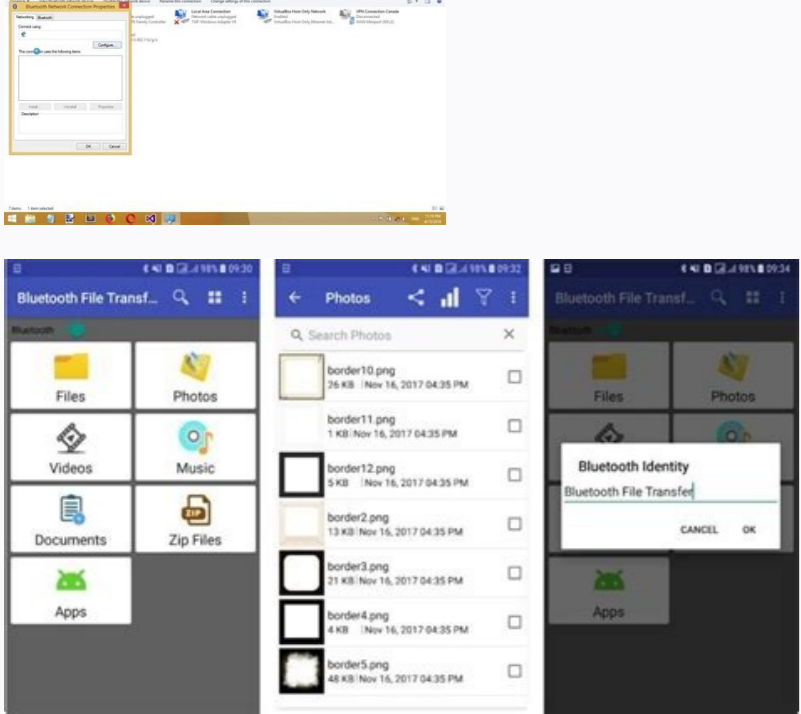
Bluetooth Network Connection Properties
Networking Bluetooth
Connect using:
Configure...
This connection uses the following items:
Install... Uninstall Properties
Description
OK Cancel

Local Area Connection
Network cable unplugged
VirtualBox Host-Only Network
Enabled
VPN Connection Canada
Disconnected

Bluetooth File Transf... 98% 09:30
Bluetooth
Files
Photos
Videos
Music
Documents
Zip Files
Apps

98% 09:32
Photos
Search Photos
border10.png
26 KB Nov 16, 2017 04:35 PM
border11.png
1 KB Nov 16, 2017 04:35 PM
border12.png
5 KB Nov 16, 2017 04:35 PM
border2.png
13 KB Nov 16, 2017 04:35 PM
border3.png
21 KB Nov 16, 2017 04:35 PM
border4.png
4 KB Nov 16, 2017 04:35 PM
border5.png
48 KB Nov 16, 2017 04:35 PM

98% 09:34
Bluetooth File Transf...
Bluetooth
Files
Photos
Bluetooth Identity
Bluetooth File Transfer
CANCEL OK
Apps